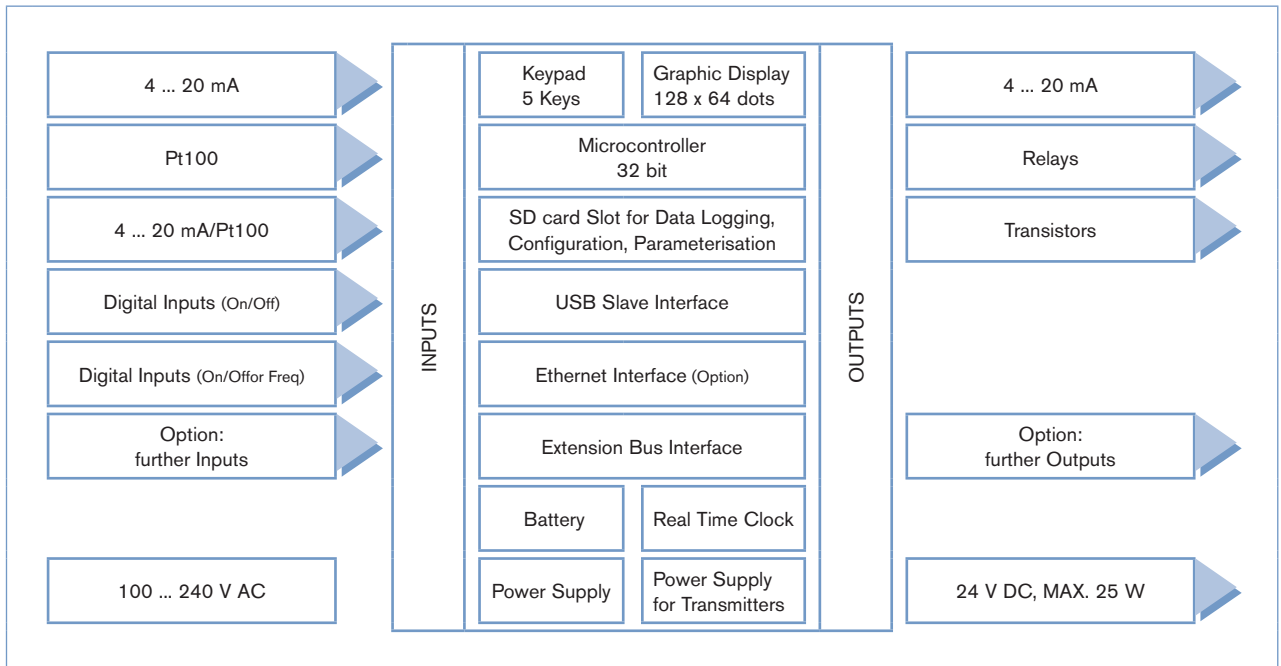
4 ... 20 mA

Pt100

4 ... 20 mA/Pt100

Digital Inputs (On/Off)

Digital Inputs (On/Offor Freq)

Option:
further Inputs

100 ... 240 V AC

INPUTS

Keypad
5 Keys

Graphic Display
128 x 64 dots

Microcontroller
32 bit

SD card Slot for Data Logging,
Configuration, Parameterisation

USB Slave Interface

Ethernet Interface (Option)

Extension Bus Interface

Battery

Real Time Clock

Power Supply

Power Supply
for Transmitters

OUTPUTS

4 ... 20 mA

Relays

Transistors

Option:
further Outputs

24 V DC, MAX. 25 W